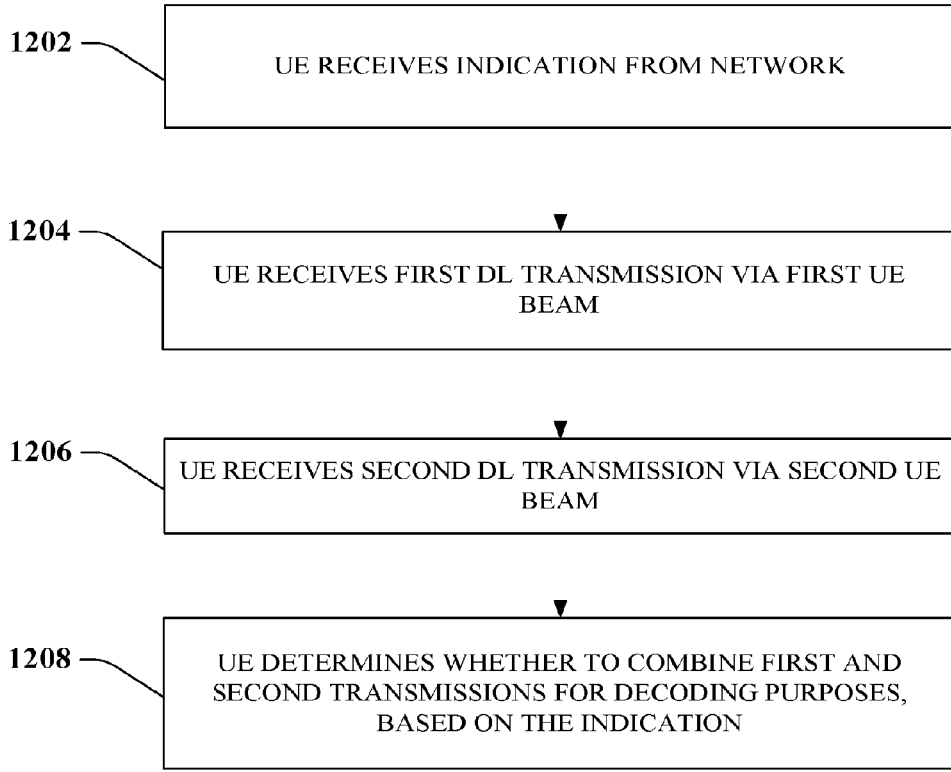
1202

UE RECEIVES INDICATION FROM NETWORK

1204

UE RECEIVES FIRST DL TRANSMISSION VIA FIRST UE BEAM

1206

UE RECEIVES SECOND DL TRANSMISSION VIA SECOND UE BEAM

1208

UE DETERMINES WHETHER TO COMBINE FIRST AND SECOND TRANSMISSIONS FOR DECODING PURPOSES, BASED ON THE INDICATION